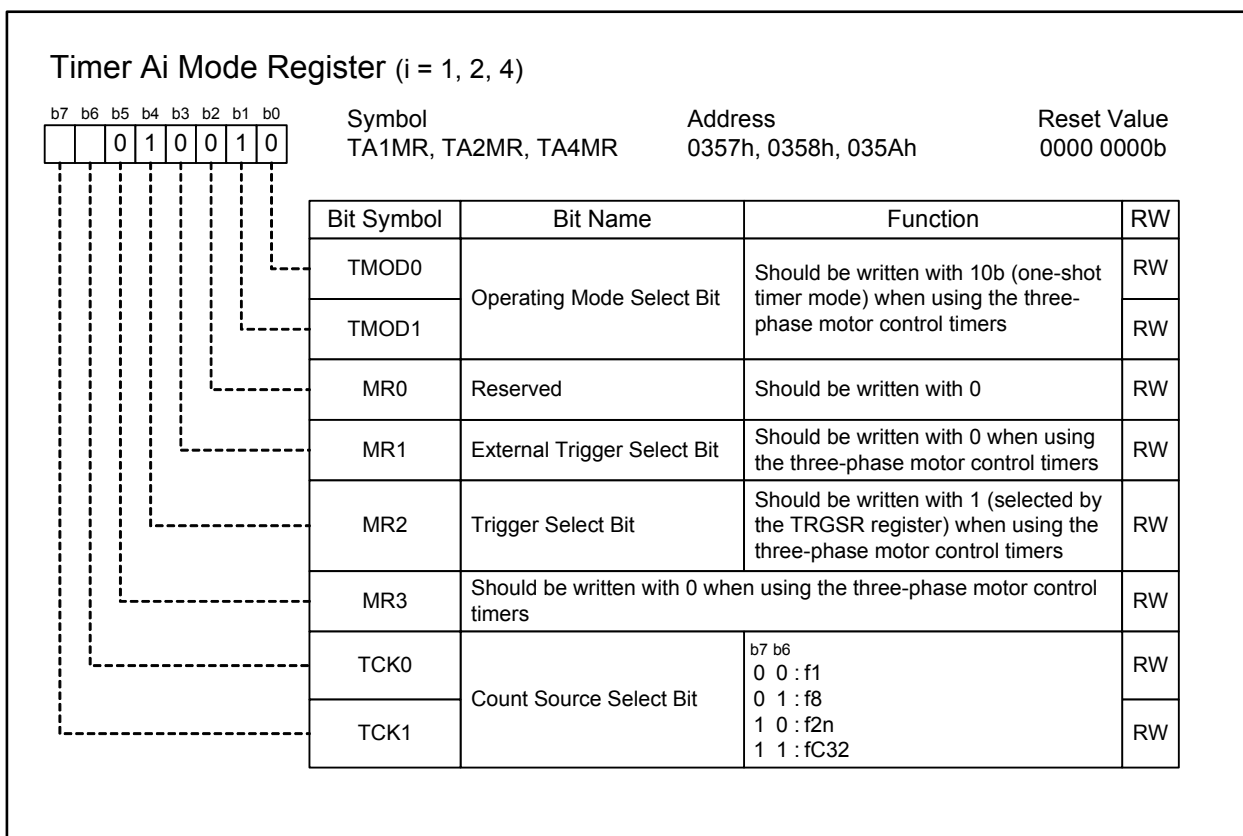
Timer Ai Mode Register (i = 1, 2, 4)

b7 b6 b5 b4 b3 b2 b1 b0
0 1 0 0 1 0

Symbol
TA1MR, TA2MR, TA4MR

Address
0357h, 0358h, 035Ah

Reset Value
0000 0000b

| Bit Symbol | Bit Name | Function | RW |
|---|---|---|---|
| TMOD0 | Operating Mode Select Bit | Should be written with 10b (one-shot timer mode) when using the three-phase motor control timers | RW |
| TMOD1 | | | RW |
| MR0 | Reserved | Should be written with 0 | RW |
| MR1 | External Trigger Select Bit | Should be written with 0 when using the three-phase motor control timers | RW |
| MR2 | Trigger Select Bit | Should be written with 1 (selected by the TRGSR register) when using the three-phase motor control timers | RW |
| MR3 | Should be written with 0 when using the three-phase motor control timers | | RW |
| TCK0 | Count Source Select Bit | b7 b6<br>0 0 : f1<br>0 1 : f8<br>1 0 : f2n<br>1 1 : fC32 | RW |
| TCK1 | | | RW |